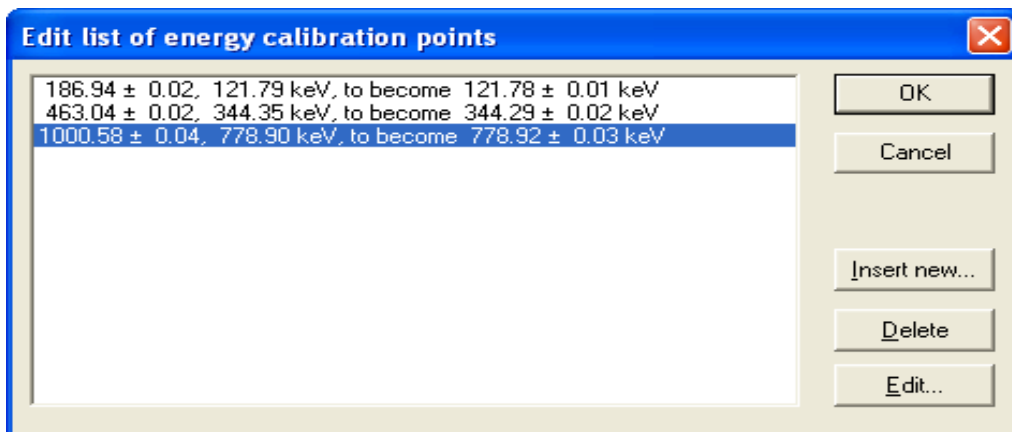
Edit list of energy calibration points

186.94 ± 0.02, 121.79 keV, to become 121.78 ± 0.01 keV
463.04 ± 0.02, 344.35 keV, to become 344.29 ± 0.02 keV
1000.58 ± 0.04, 778.90 keV, to become 778.92 ± 0.03 keV

OK
Cancel
Insert new...
Delete
Edit...